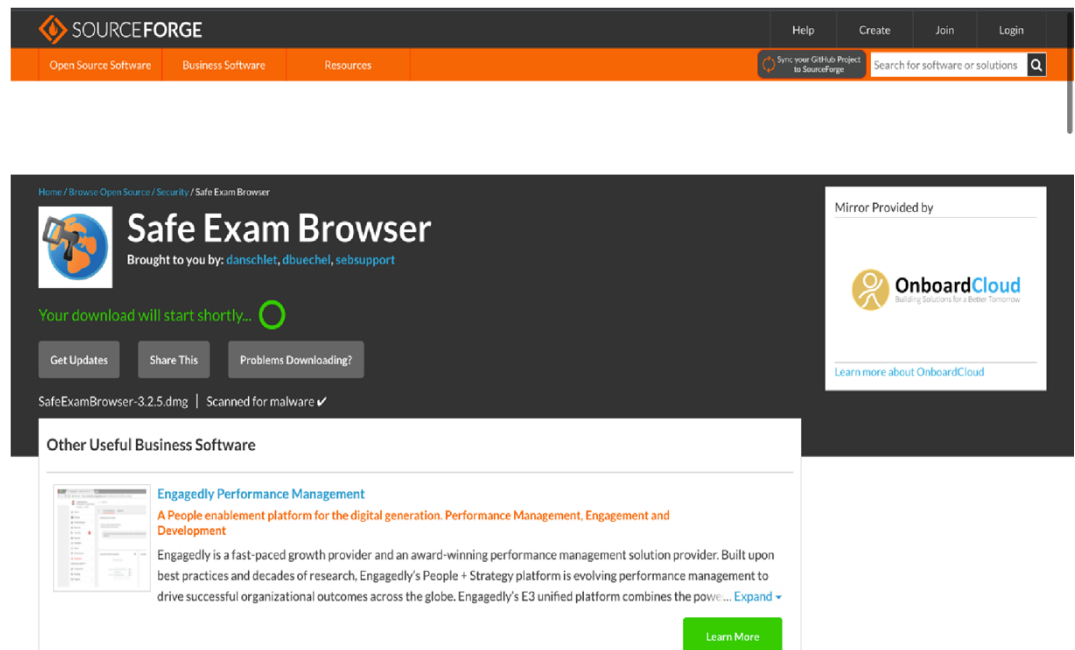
SOURCEFORGE

Help Create Join Login

Open Source Software Business Software Resources

Sync your GitHub Project to SourceForge

Search for software or solutions

Home / Browse Open Source / Security / Safe Exam Browser

Safe Exam Browser

Brought to you by: danschlet, dbuechel, sebsupport

Your download will start shortly...

Get Updates Share This Problems Downloading?

SafeExamBrowser-3.2.5.dmg | Scanned for malware ✔

Mirror Provided by

OnboardCloud
Building Solutions for a Better Tomorrow

Learn more about OnboardCloud

Other Useful Business Software

Engagedly Performance Management

A People enablement platform for the digital generation. Performance Management, Engagement and Development

Engagedly is a fast-paced growth provider and an award-winning performance management solution provider. Built upon best practices and decades of research, Engagedly's People + Strategy platform is evolving performance management to drive successful organizational outcomes across the globe. Engagedly's E3 unified platform combines the powe... Expand

Learn More